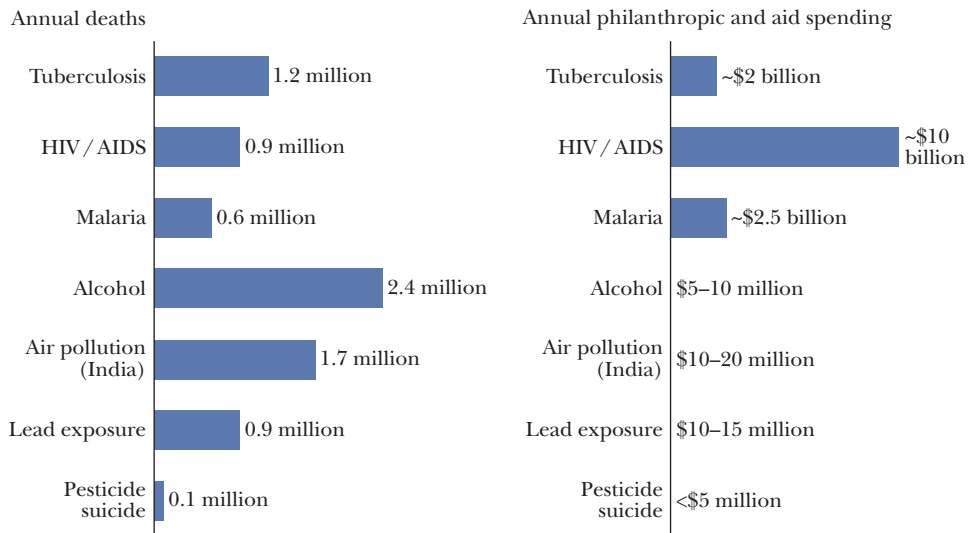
Annual deaths

Tuberculosis 1.2 million
HIV / AIDS 0.9 million
Malaria 0.6 million
Alcohol 2.4 million
Air pollution (India) 1.7 million
Lead exposure 0.9 million
Pesticide suicide 0.1 million

Annual philanthropic and aid spending

Tuberculosis ~\$2 billion
HIV / AIDS ~\$10 billion
Malaria ~\$2.5 billion
Alcohol \$5–10 million
Air pollution (India) \$10–20 million
Lead exposure \$10–15 million
Pesticide suicide <\$5 million